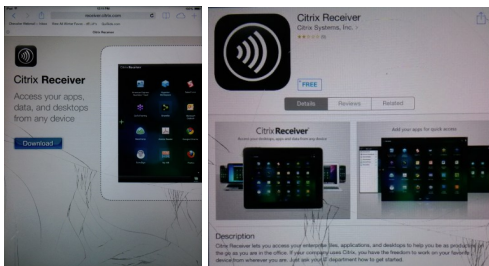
receiver.citrix.com

Citrix Receiver

Citrix Receiver

Access your apps, data, and desktops from any device

Download

Citrix Receiver

Citrix Systems, Inc.

FREE

Details

Reviews

Related

Citrix Receiver

Add your apps for quick access

Description

Citrix Receiver lets you access your enterprise files, applications, and desktops to help you be as productive on the go as you are in the office. If your company uses Citrix, you have the freedom to work on your favorite device from wherever you are. Just ask your IT department how to get started.